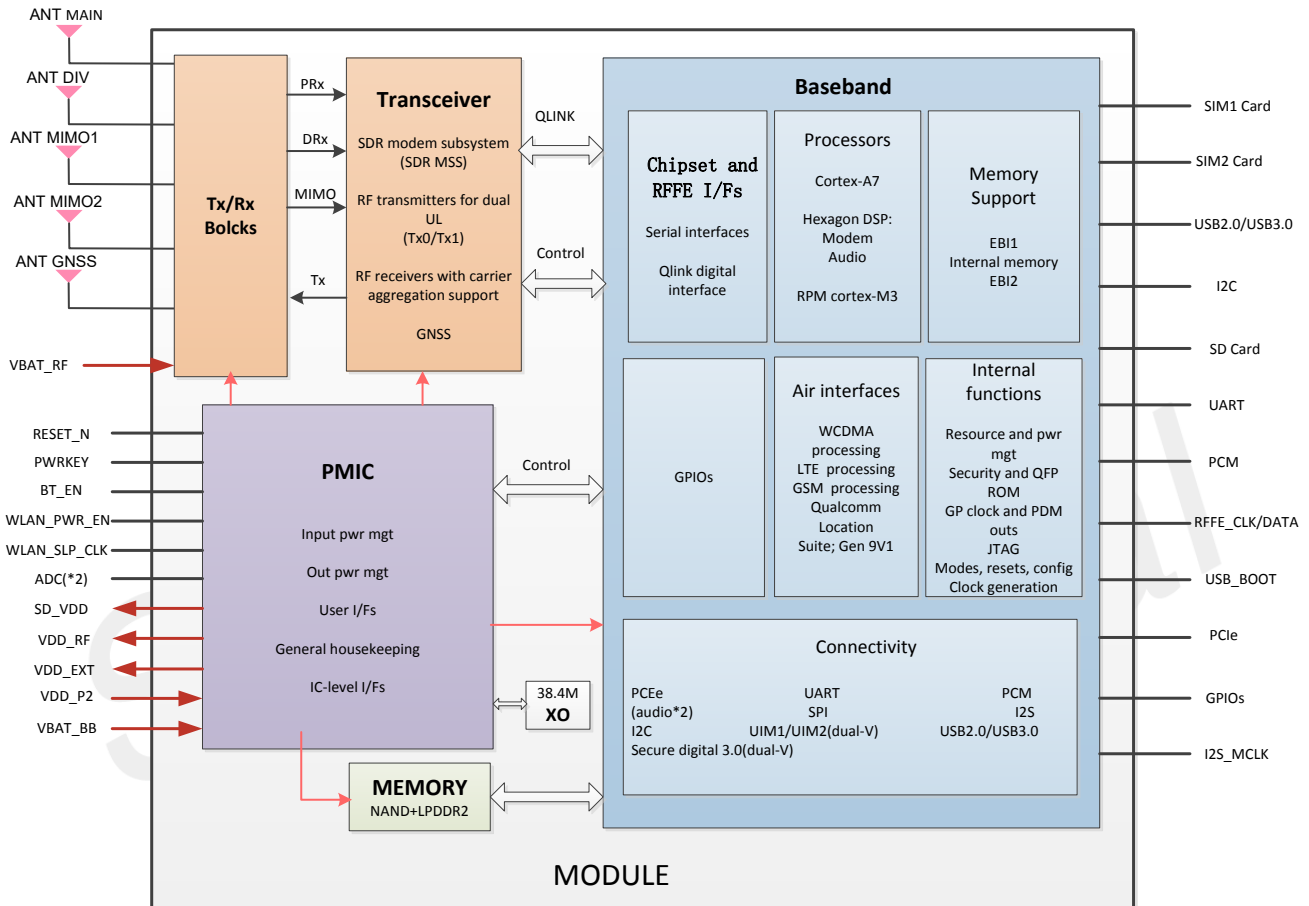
ANT MAIN
ANT DIV
ANT MIMO1
ANT MIMO2
ANT GNSS
VBAT_RF
RESET_N
PWRKEY
BT_EN
WLAN_PWR_EN
WLAN_SLP_CLK
ADC(*2)
SD_VDD
VDD_RF
VDD_EXT
VDD_P2
VBAT_BB

Tx/Rx Bolcks

PRx
DRx
MIMO
Tx

Transceiver
SDR modem subsystem (SDR MSS)
RF transmitters for dual UL (Tx0/Tx1)
RF receivers with carrier aggregation support
GNSS

QLINK
Control

Baseband

Chipset and RFFE I/Fs
Serial interfaces
Qlink digital interface

Processors
Cortex-A7
Hexagon DSP: Modem Audio
RPM cortex-M3

Memory Support
EBI1
Internal memory
EBI2

GPIOs

Air interfaces
WCDMA processing
LTE processing
GSM processing
Qualcomm Location Suite; Gen 9V1

Internal functions
Resource and pwr mgt
Security and QFP ROM
GP clock and PDM outs
JTAG
Modes, resets, config
Clock generation

PMIC
Input pwr mgt
Out pwr mgt
User I/Fs
General housekeeping
IC-level I/Fs

Control

38.4M
XO

Connectivity
PCEe (audio*2)
I2C
Secure digital 3.0(dual-V)
UART
SPI
UIM1/UIM2(dual-V)
PCM
I2S
USB2.0/USB3.0

MEMORY
NAND+LPDDR2

SIM1 Card
SIM2 Card
USB2.0/USB3.0
I2C
SD Card
UART
PCM
RFFE_CLK/DATA
USB_BOOT
PCIe
GPIOs
I2S_MCLK

MODULE